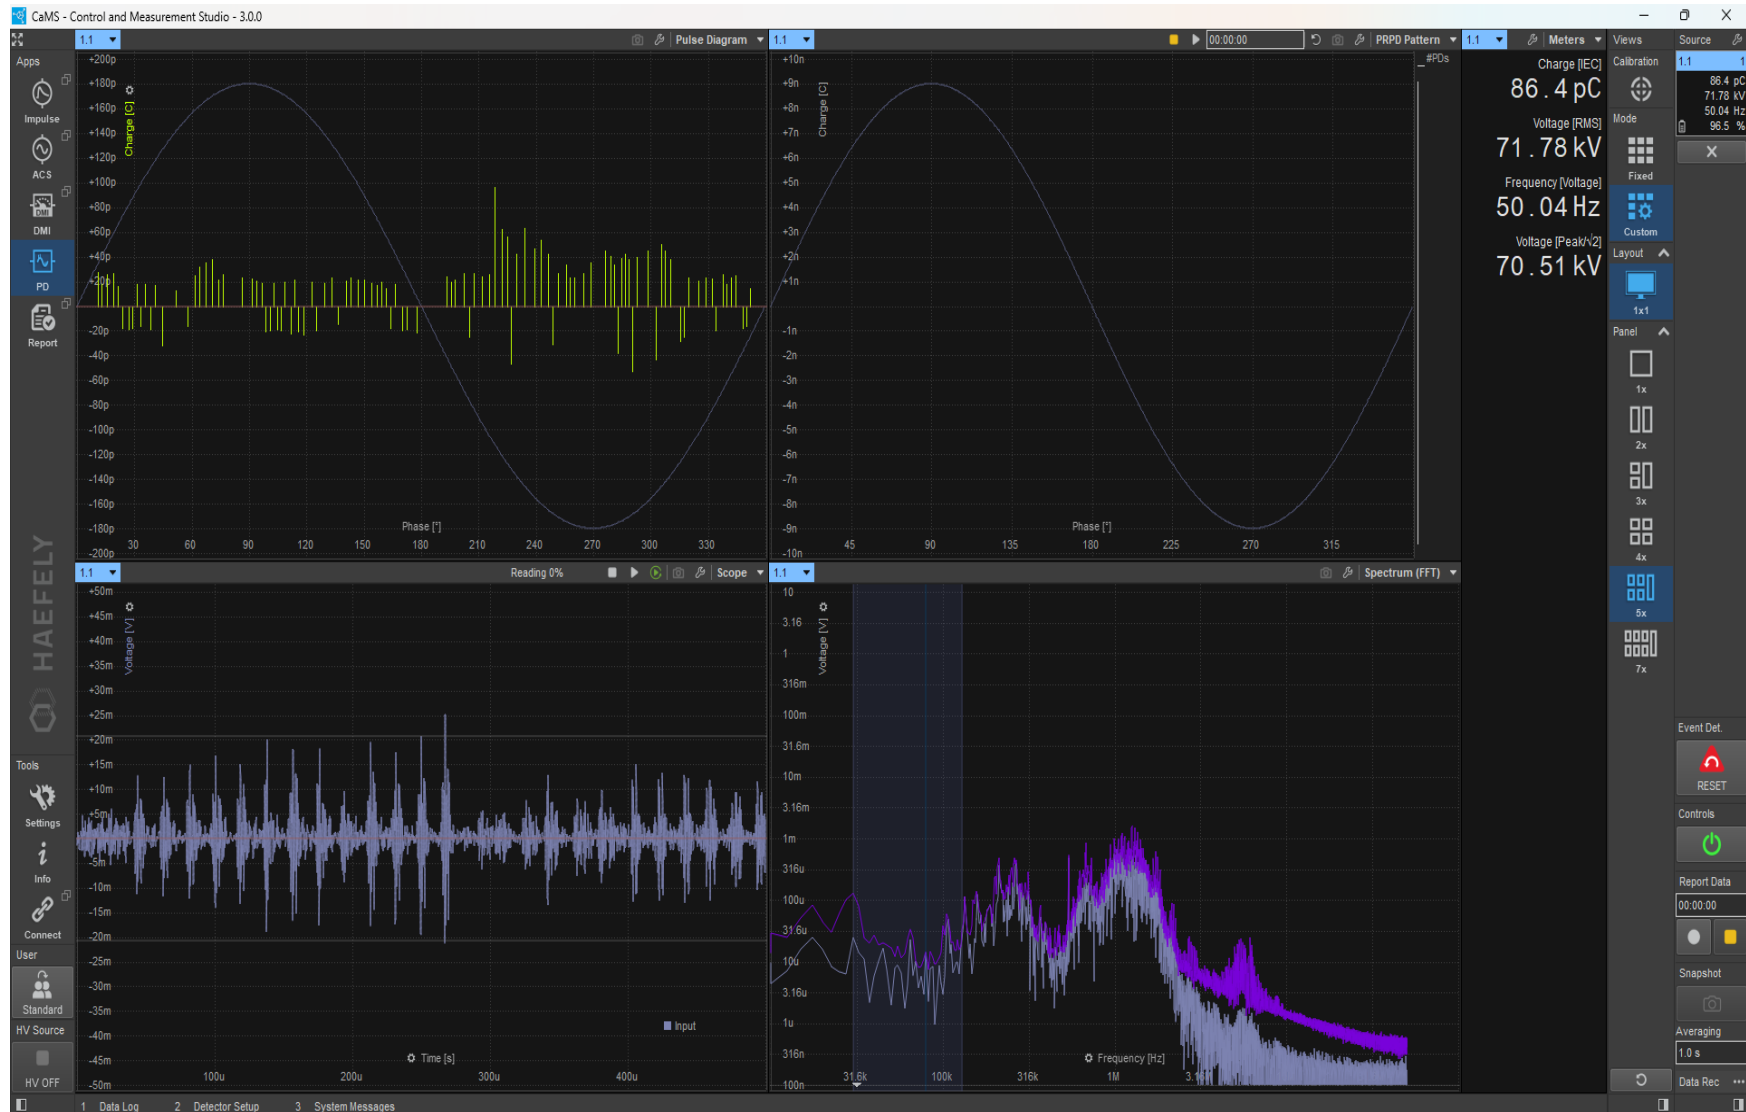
CaMS - Control and Measurement Studio - 3.0.0

Apps
Impulse
ACS
DMI
PD
Report

1.1
Pulse Diagram
+200p
+180p
+160p
+140p
+120p
+100p
+80p
+60p
+40p
+20p
-20p
-40p
-60p
-80p
-100p
-120p
-140p
-160p
-180p
-200p
Charge [C]
Phase [°]
30 60 90 120 150 180 210 240 270 300 330

1.1
00:00:00
PRPD Pattern
#PDs
+10n
+9n
+8n
+7n
+6n
+5n
+4n
+3n
+2n
+1n
-1n
-2n
-3n
-4n
-5n
-6n
-7n
-8n
-9n
-10n
Charge [C]
Phase [°]
45 90 135 180 225 270 315

1.1
Meters
Charge [IEC]
86.4 pC
Voltage [RMS]
71.78 kV
Frequency [Voltage]
50.04 Hz
Voltage [Peak/√2]
70.51 kV

Views
Calibration
Mode
Fixed
Custom
Layout
1x1
Panel
1x
2x
3x
4x
5x
7x

Source
1.1
86.4 pC
71.78 kV
50.04 Hz
96.5 %

HAEFELY

Tools
Settings
Info
Connect
User
Standard
HV Source
HV OFF

1.1
Reading 0%
Scope
+50m
+45m
+40m
+35m
+30m
+25m
+20m
+15m
+10m
+5m
-5m
-10m
-15m
-20m
-25m
-30m
-35m
-40m
-45m
-50m
Voltage [V]
Input
Time [s]
100u 200u 300u 400u

1.1
Spectrum (FFT)
10
3.16
1
316m
100m
31.6m
10m
3.16m
1m
316u
100u
31.6u
10u
3.16u
1u
316n
100n
Voltage [V]
Frequency [Hz]
31.6k 100k 316k 1M 3.1

Event Det.
RESET
Controls
Report Data
00:00:00
Snapshot
Averaging
1.0 s
Data Rec

1 Data Log 2 Detector Setup 3 System Messages